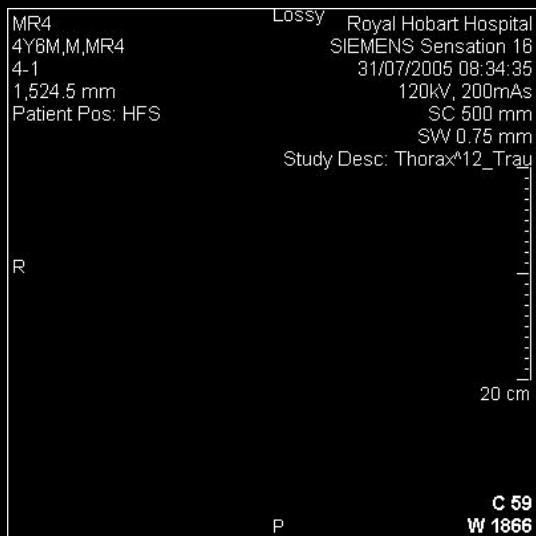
MR4
4Y6M,M,MR4
4-1
1,524.5 mm
Patient Pos: HFS

Lossy

Royal Hobart Hospital
SIEMENS Sensation 16
31/07/2005 08:34:35
120kV, 200mAs
SC 500 mm
SW 0.75 mm
Study Desc: Thorax^12_Trau

R

20 cm

C 59
W 1866

P